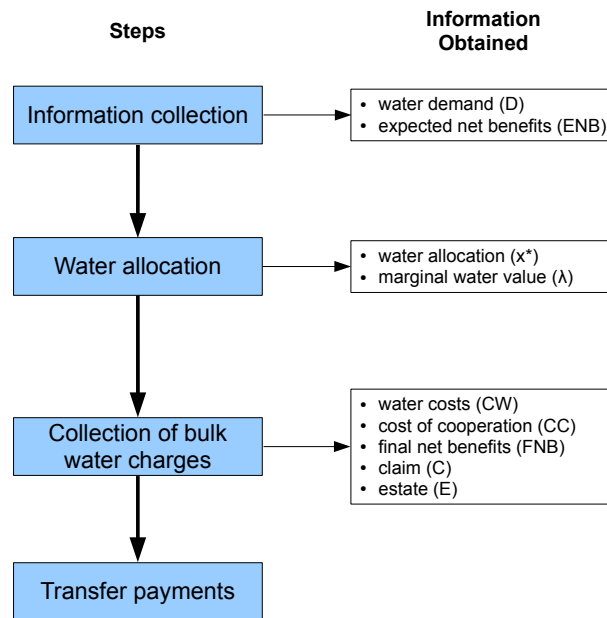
Steps

Information Obtained

Information collection

• water demand (D)
• expected net benefits (ENB)

Water allocation

• water allocation (x*)
• marginal water value (λ)

Collection of bulk water charges

• water costs (CW)
• cost of cooperation (CC)
• final net benefits (FNB)
• claim (C)
• estate (E)

Transfer payments